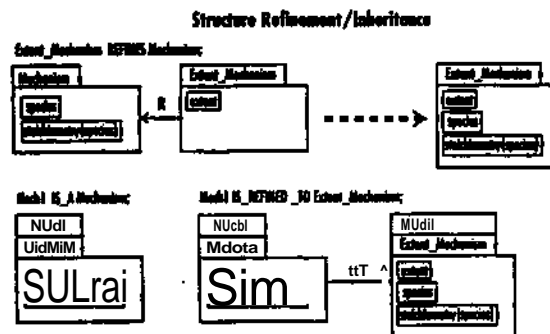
Structure Refinement/Inheritance

Extent_Mechanism REFINES Mechanism;

Mechanism

species

stoichiometry(species)

R

Extent_Mechanism

extent

Extent_Mechanism

extent

species

stoichiometry(species)

Model IS_A Mechanism;

NUdl

UidMiM

SULrai

Model IS_REFINED_TO Extent_Mechanism;

NUcbl

Mdota

Sim

ttT ^

MUdil

Extent_Mechanism

extent

species

stoichiometry(species)